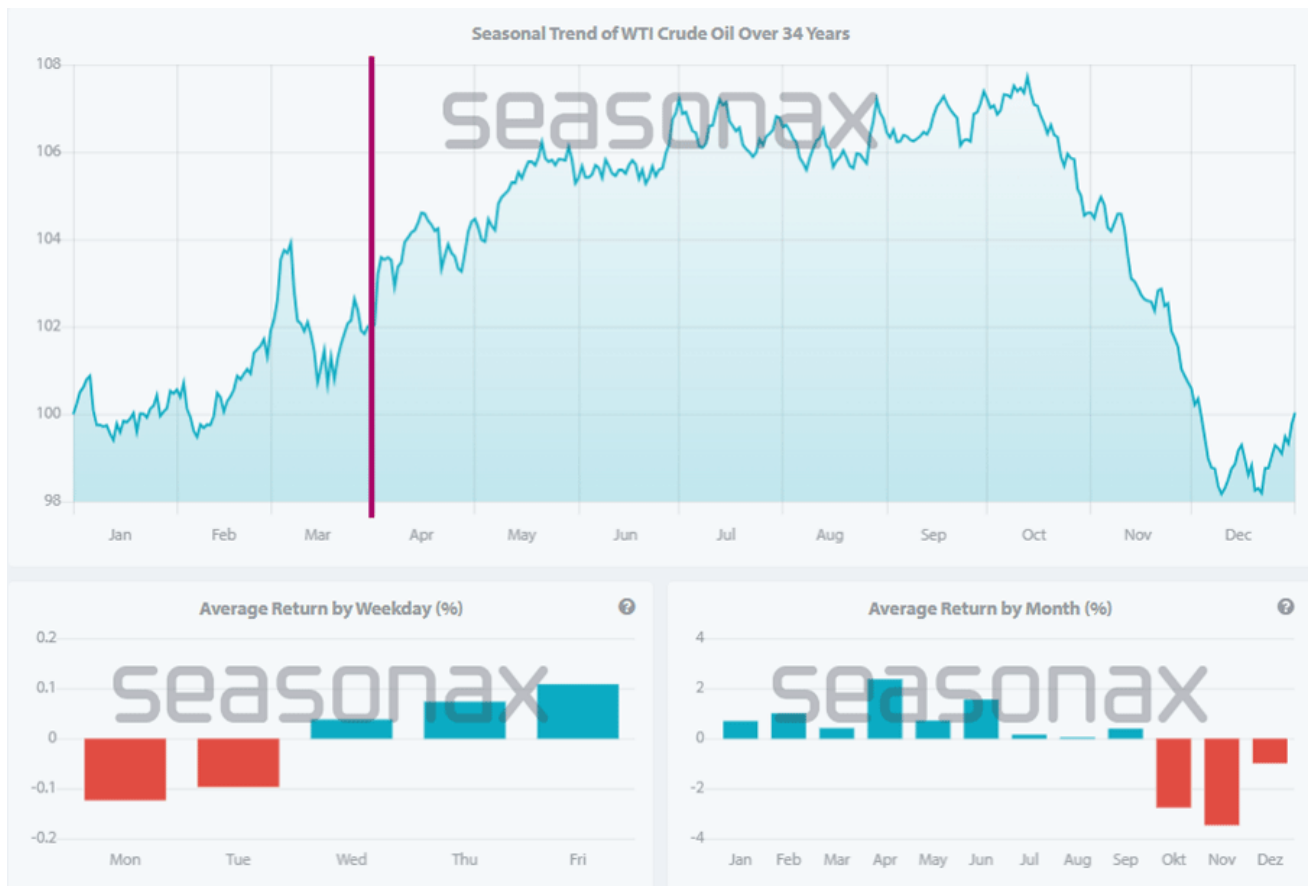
Seasonal Trend of WTI Crude Oil Over 34 Years

seasonax

108
106
104
102
100
98

Jan Feb Mar Apr May Jun Jul Aug Sep Oct Nov Dec

Average Return by Weekday (%)

seasonax

0.2
0.1
0
-0.1
-0.2

Mon Tue Wed Thu Fri

Average Return by Month (%)

seasonax

4
2
0
-2
-4

Jan Feb Mar Apr May Jun Jul Aug Sep Okt Nov Dez